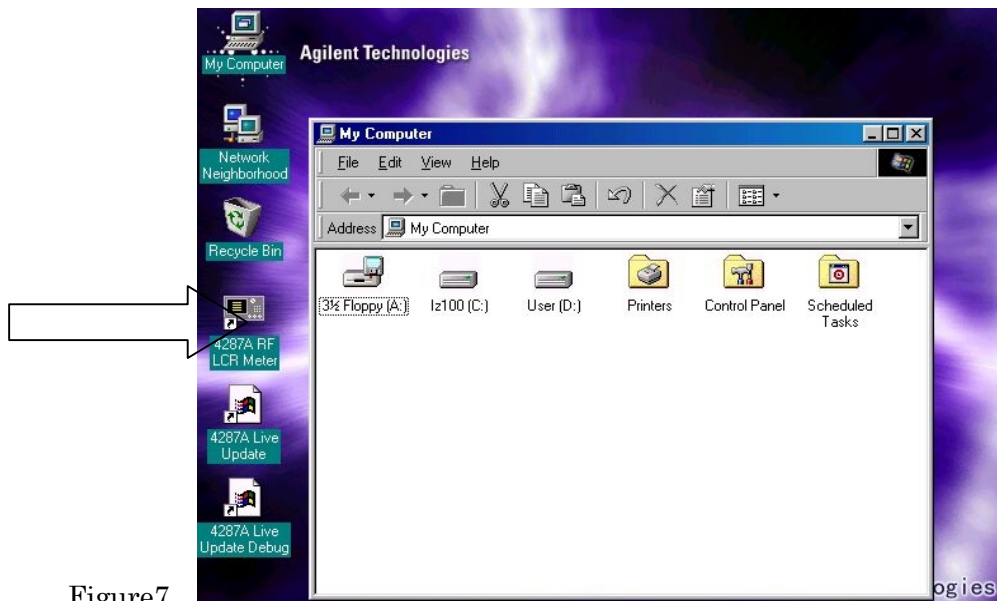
My Computer

Agilent Technologies

Network Neighborhood

Recycle Bin

4287A RF LCR Meter

4287A Live Update

4287A Live Update Debug

My Computer

File Edit View Help

Address My Computer

3½ Floppy (A:)

lz100 (C:)

User (D:)

Printers

Control Panel

Scheduled Tasks

Figure7

ogies